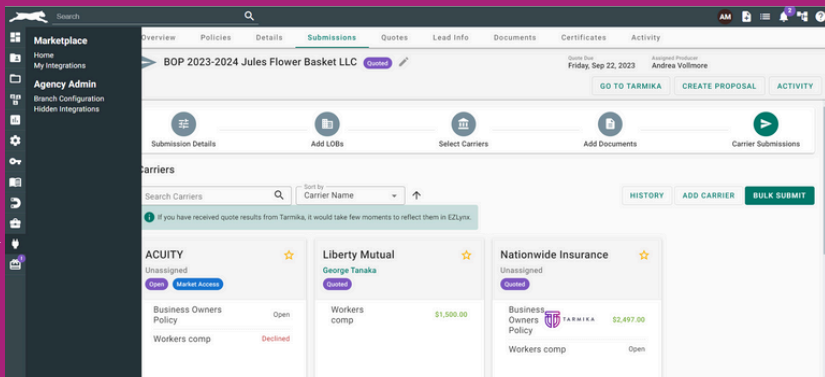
Search

AM

2

Marketplace
Home
My Integrations

Agency Admin
Branch Configuration
Hidden Integrations

Overview Policies Details Submissions Quotes Lead Info Documents Certificates Activity

BOP 2023-2024 Jules Flower Basket LLC Quoted

Quote Due
Friday, Sep 22, 2023

Assigned Producer
Andrea Vollmore

GO TO TARMIKA CREATE PROPOSAL ACTIVITY

Submission Details Add LOBs Select Carriers Add Documents Carrier Submissions

Carriers

Search Carriers

Sort by
Carrier Name

HISTORY ADD CARRIER BULK SUBMIT

If you have received quote results from Tarmika, it would take few moments to reflect them in EZLynx.

ACUITY
Unassigned
Open Market Access
Business Owners Policy Open
Workers comp Declined

Liberty Mutual
George Tanaka
Quoted
Workers comp $1,500.00

Nationwide Insurance
Unassigned
Quoted
Business Owners Policy TARMIKA $2,497.00
Workers comp Open